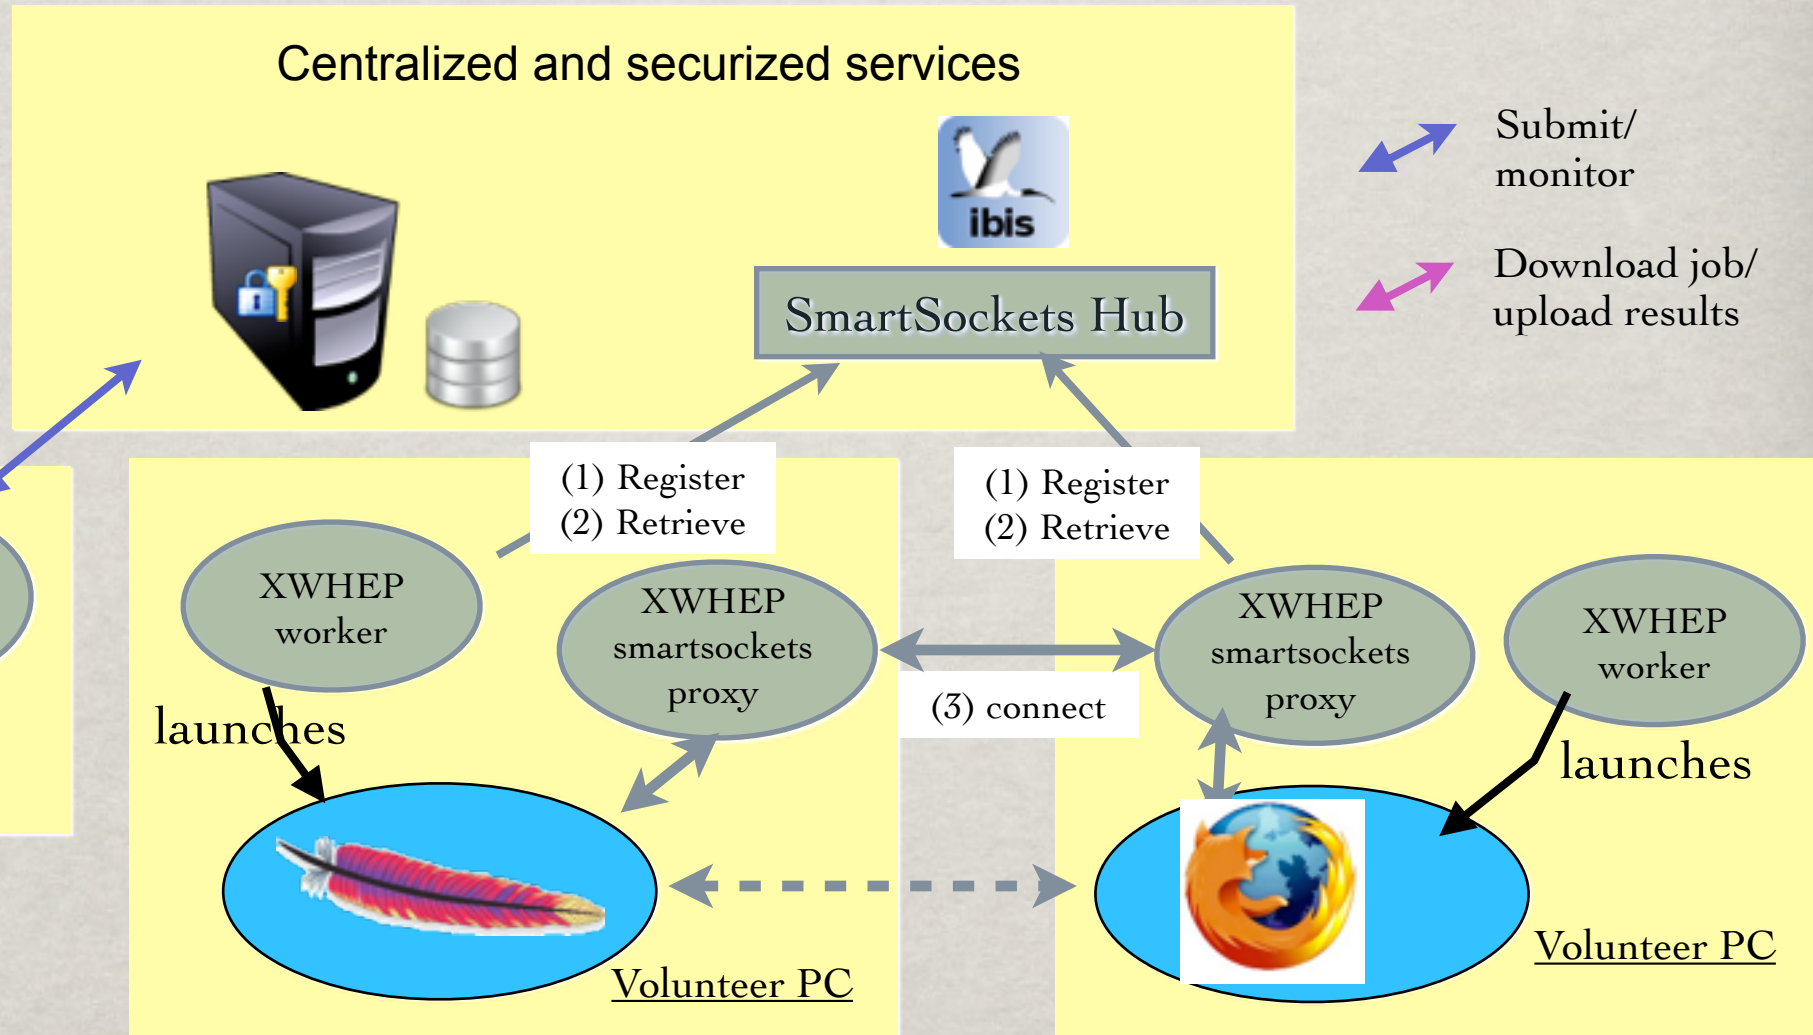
Centralized and securized services

ibis

SmartSockets Hub

Submit/ monitor

Download job/ upload results

(1) Register
(2) Retrieve

(1) Register
(2) Retrieve

XWHEP worker

XWHEP smartsockets proxy

XWHEP smartsockets proxy

XWHEP worker

(3) connect

launches

launches

Volunteer PC

Volunteer PC